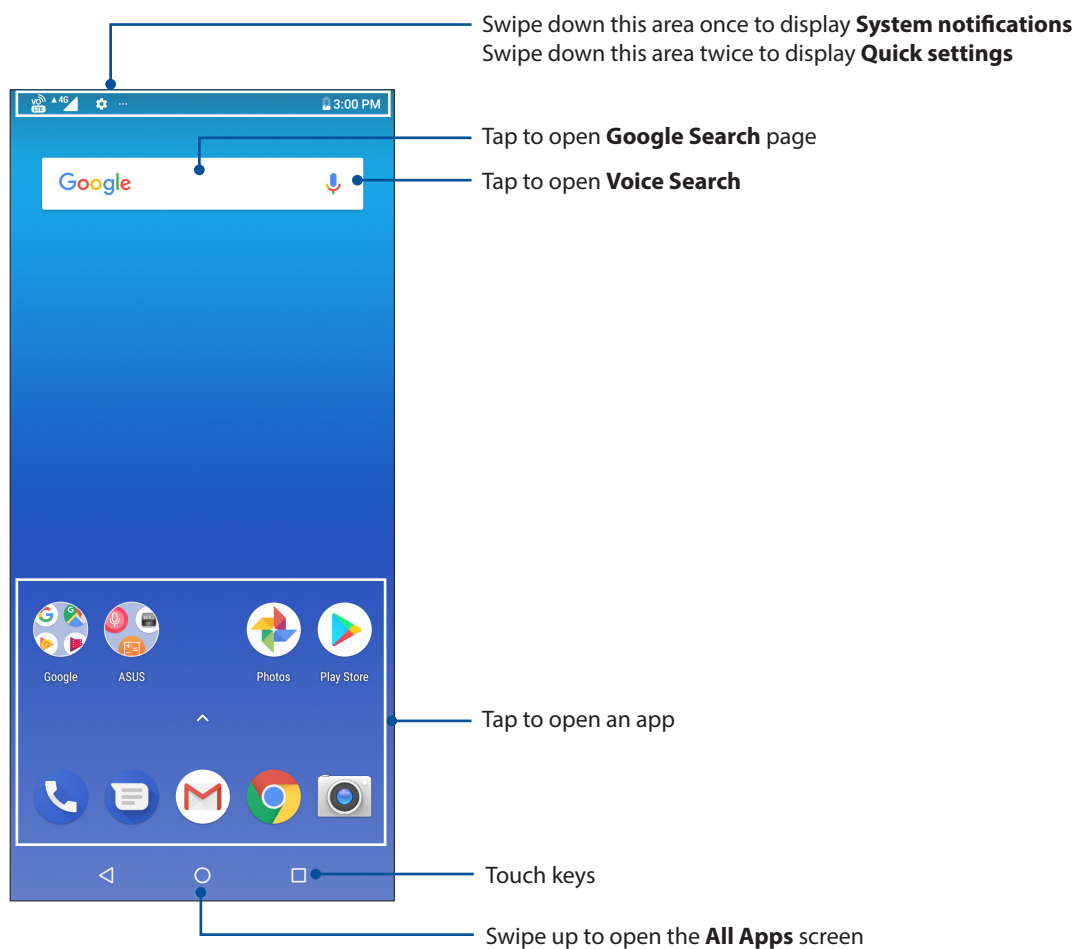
Swipe down this area once to display **System notifications**
Swipe down this area twice to display **Quick settings**

4G 3:00 PM

Tap to open **Google Search** page

Google

Tap to open **Voice Search**

Google ASUS Photos Play Store

Tap to open an app

Touch keys

Swipe up to open the **All Apps** screen